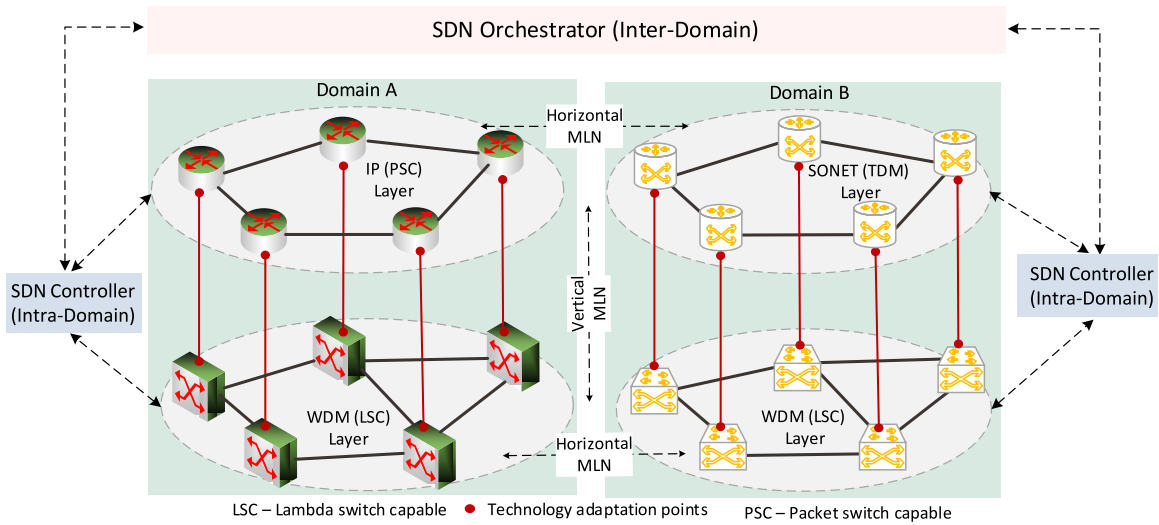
SDN Orchestrator (Inter-Domain)

Domain A

Horizontal MLN

Domain B

IP (PSC) Layer

SONET (TDM) Layer

SDN Controller (Intra-Domain)

Vertical MLN

SDN Controller (Intra-Domain)

WDM (LSC) Layer

WDM (LSC) Layer

Horizontal MLN

LSC – Lambda switch capable

Technology adaptation points

PSC – Packet switch capable